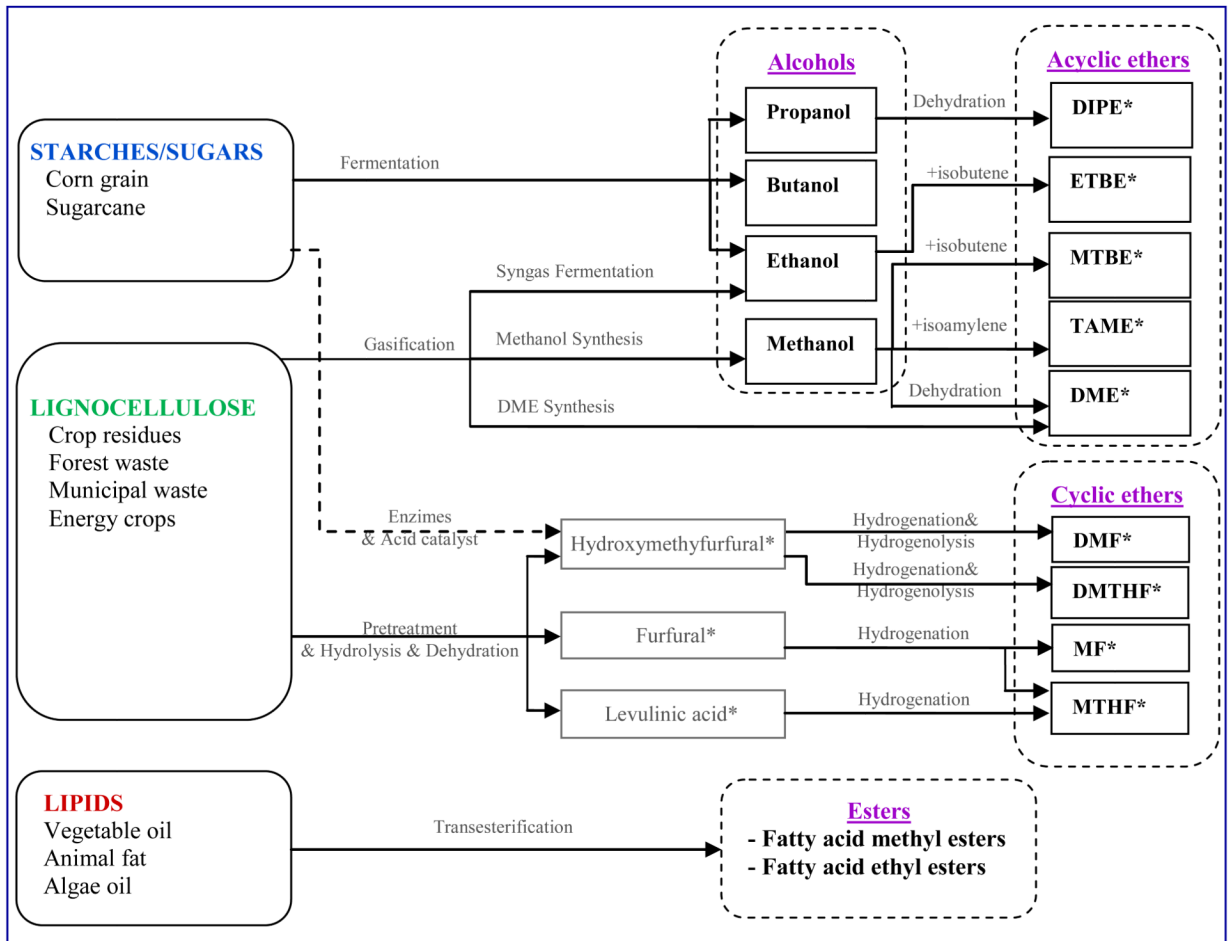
Alcohols

Acyclic ethers

STARCHES/SUGARS
Corn grain
Sugarcane

Fermentation

Propanol

Dehydration

DIPE*

Butanol

+isobutene

ETBE*

Ethanol

+isobutene

MTBE*

Syngas Fermentation

Gasification

Methanol Synthesis

Methanol

+isoamylene

TAME*

Dehydration

DME*

DME Synthesis

LIGNOCELLULOSE
Crop residues
Forest waste
Municipal waste
Energy crops

Cyclic ethers

Enzimes & Acid catalyst

Hydroxymethyfurfural*

Hydrogenation& Hydrogenolysis

DMF*

Hydrogenation& Hydrogenolysis

DMTHF*

Pretreatment & Hydrolysis & Dehydration

Furfural*

Hydrogenation

MF*

Levulinic acid*

Hydrogenation

MTHF*

LIPIDS
Vegetable oil
Animal fat
Algae oil

Transesterification

Esters
- Fatty acid methyl esters
- Fatty acid ethyl esters